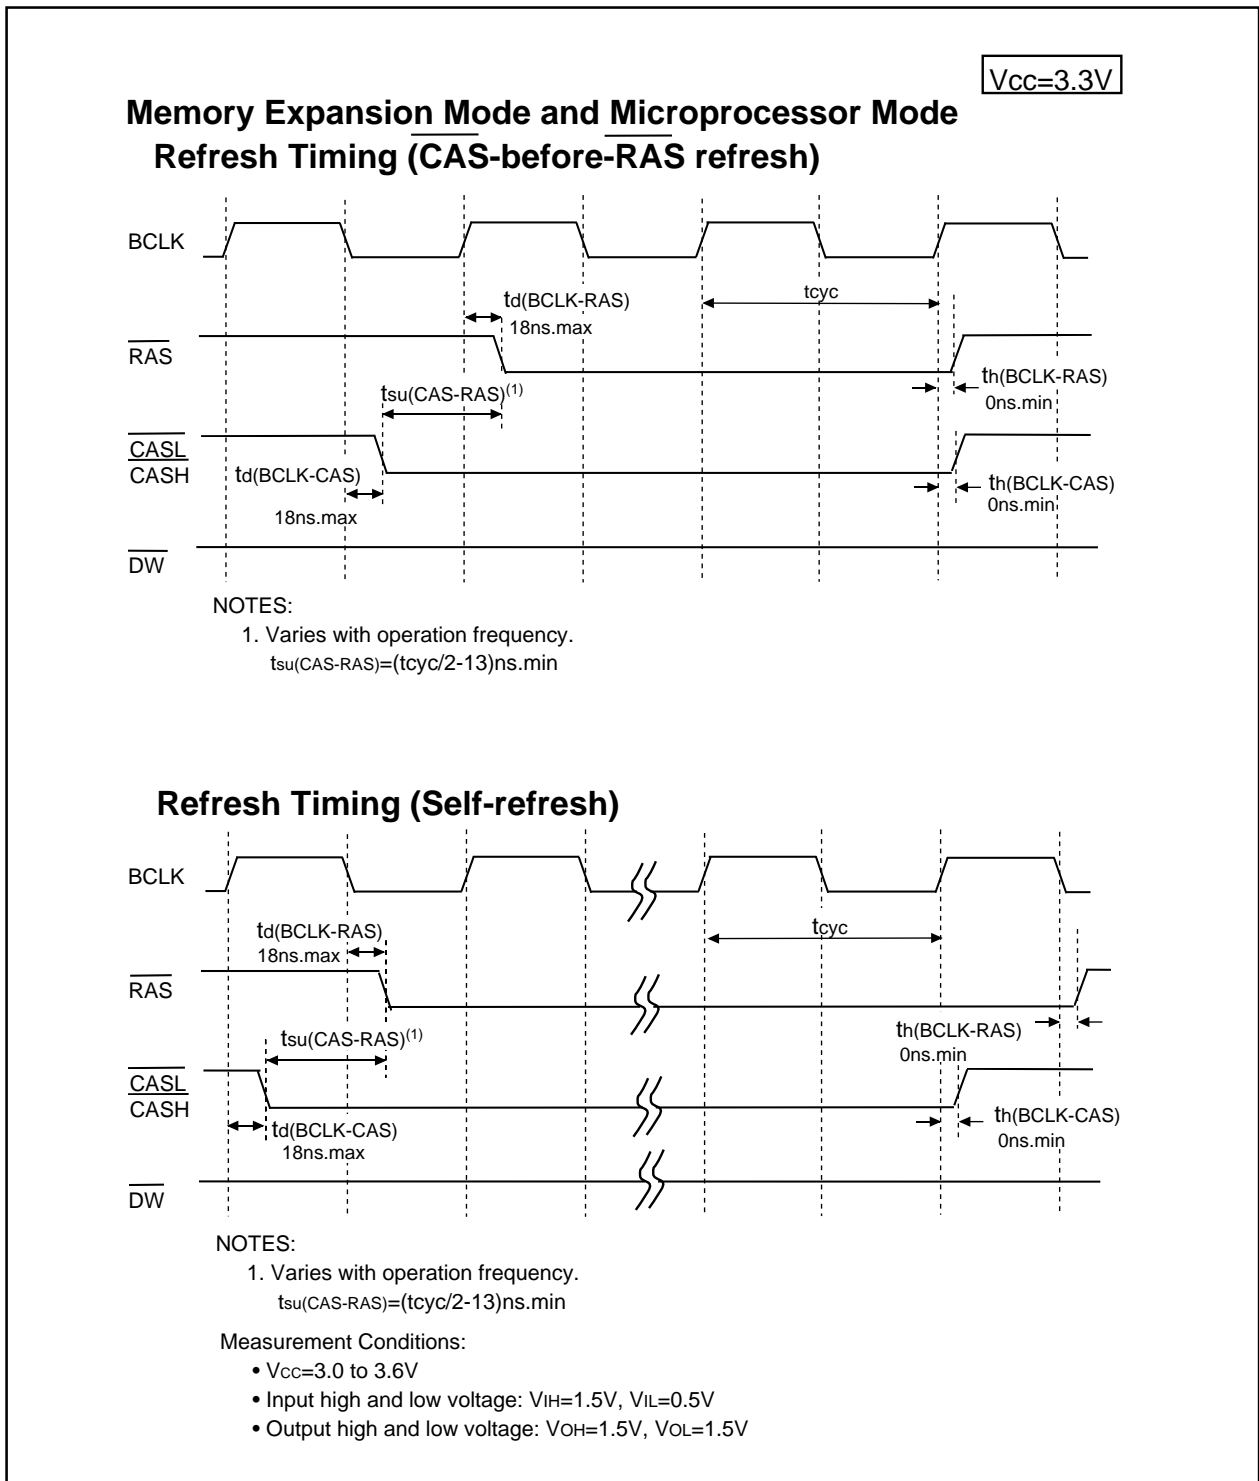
Vcc=3.3V

Memory Expansion Mode and Microprocessor Mode
Refresh Timing ($\overline{CAS}$-before-$\overline{RAS}$ refresh)

BCLK

td(BCLK-RAS)
18ns.max

tcyc

$\overline{RAS}$

tsu(CAS-RAS)$^{(1)}$

th(BCLK-RAS)
0ns.min

$\overline{CASL}$
$\overline{CASH}$

td(BCLK-CAS)
18ns.max

th(BCLK-CAS)
0ns.min

$\overline{DW}$

NOTES:
1. Varies with operation frequency.
tsu(CAS-RAS)=(tcyc/2-13)ns.min

Refresh Timing (Self-refresh)

BCLK

td(BCLK-RAS)
18ns.max

tcyc

$\overline{RAS}$

tsu(CAS-RAS)$^{(1)}$

th(BCLK-RAS)
0ns.min

$\overline{CASL}$
$\overline{CASH}$

td(BCLK-CAS)
18ns.max

th(BCLK-CAS)
0ns.min

$\overline{DW}$

NOTES:
1. Varies with operation frequency.
tsu(CAS-RAS)=(tcyc/2-13)ns.min

Measurement Conditions:
• VCC=3.0 to 3.6V
• Input high and low voltage: VIH=1.5V, VIL=0.5V
• Output high and low voltage: VOH=1.5V, VOL=1.5V